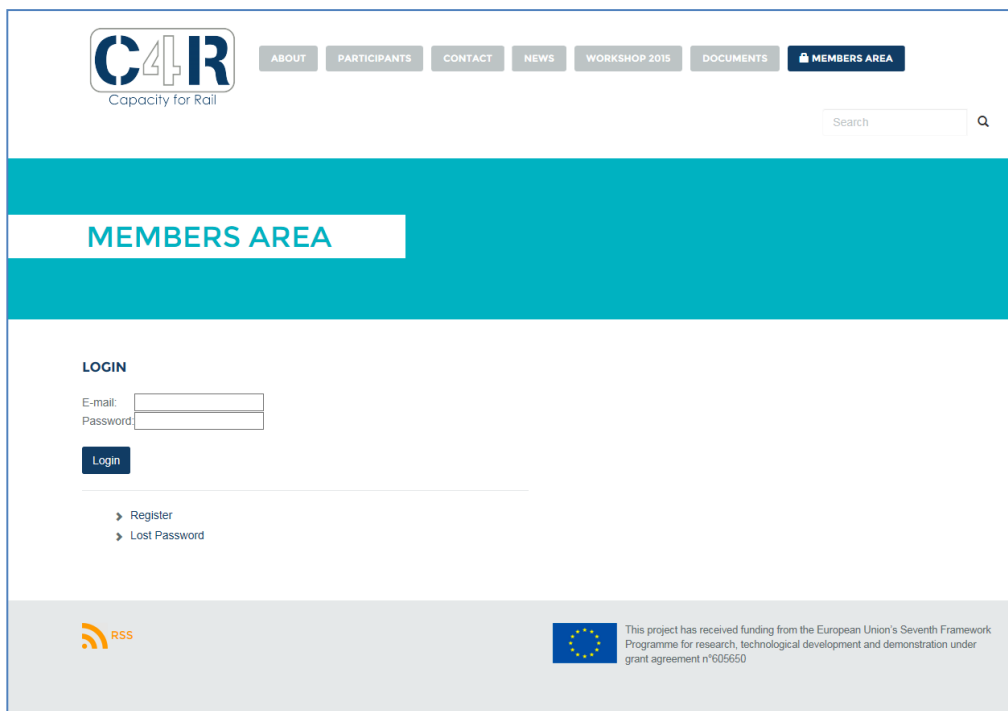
C4R
Capacity for Rail

ABOUT PARTICIPANTS CONTACT NEWS WORKSHOP 2015 DOCUMENTS MEMBERS AREA

Search

MEMBERS AREA

LOGIN

E-mail:
Password:

Login

Register
Lost Password

RSS

This project has received funding from the European Union's Seventh Framework Programme for research, technological development and demonstration under grant agreement n°605650